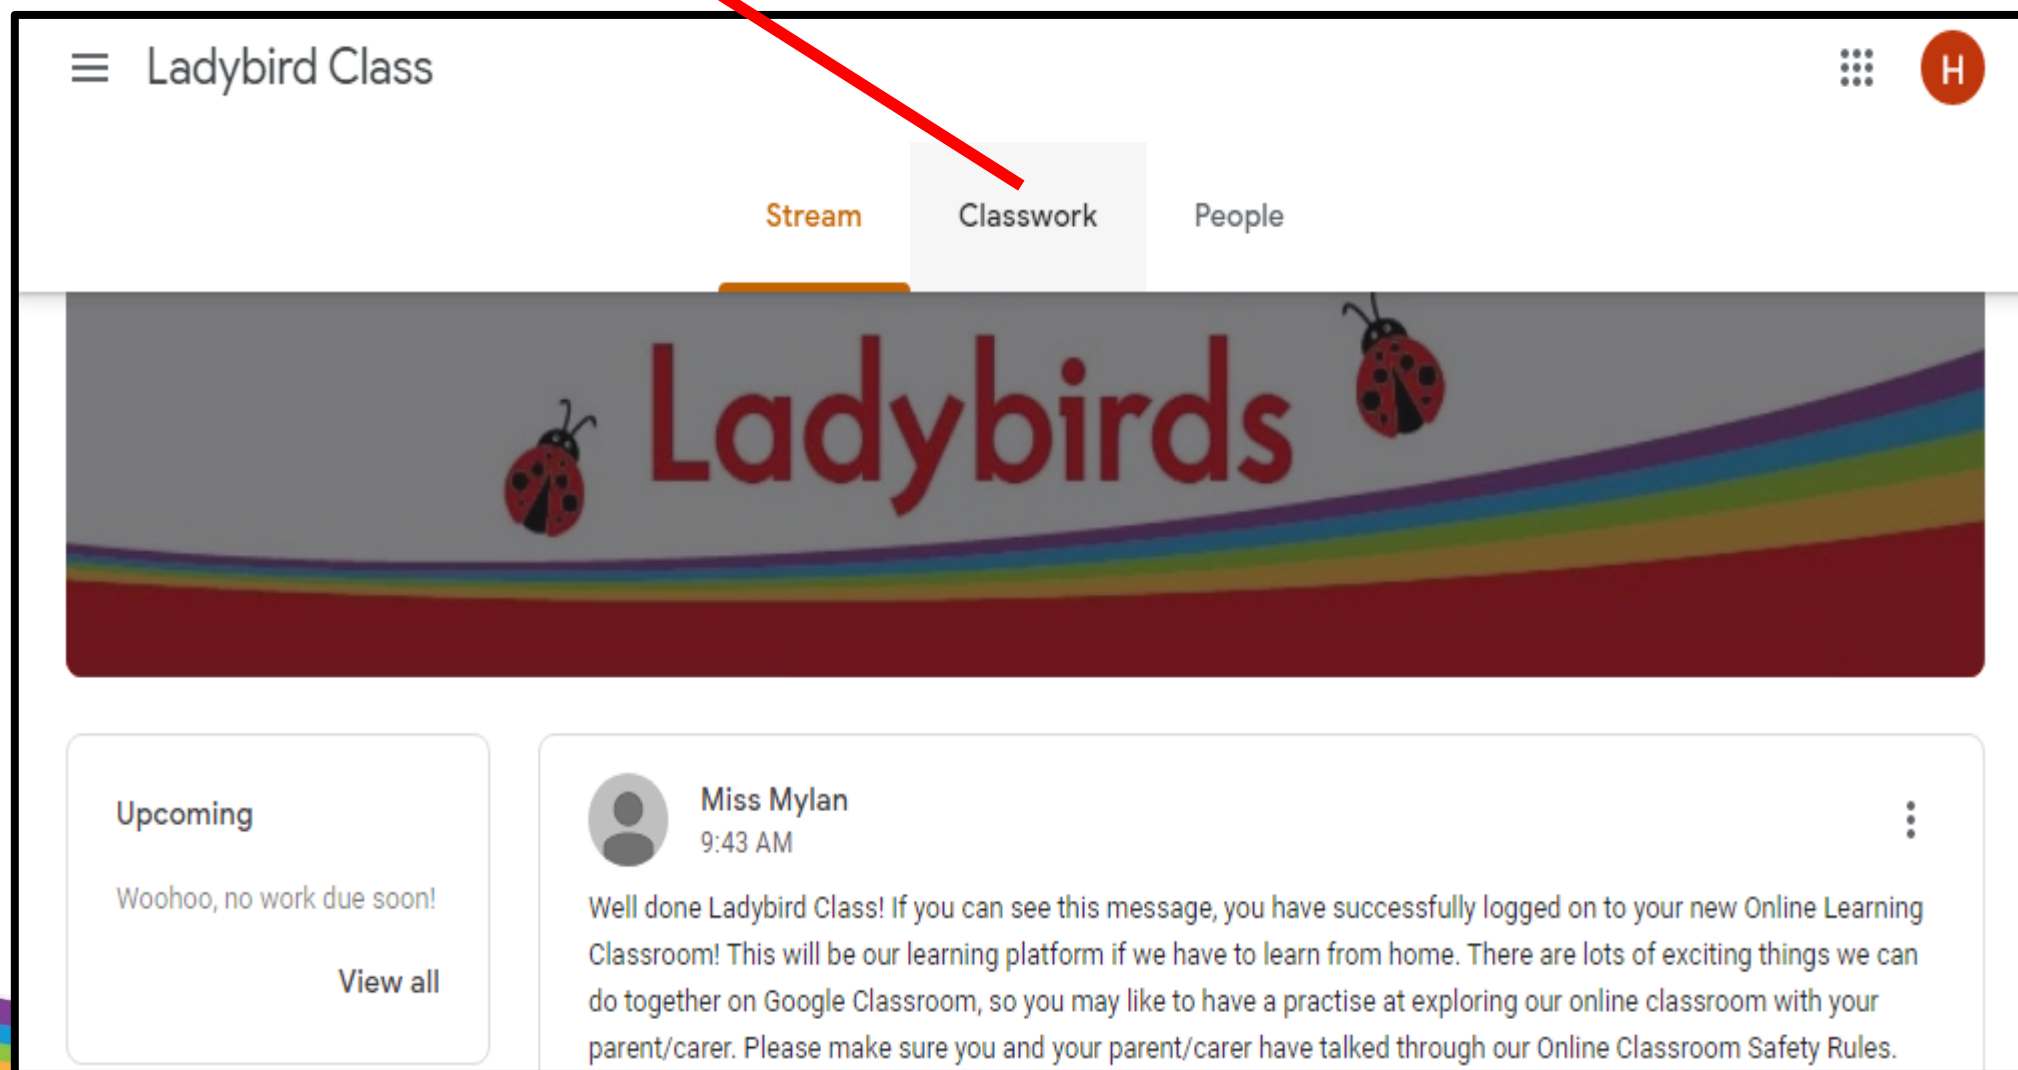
Ladybird Class

H

Stream
Classwork
People

Ladybirds

Upcoming

Woohoo, no work due soon!

View all

Miss Mylan
9:43 AM

Well done Ladybird Class! If you can see this message, you have successfully logged on to your new Online Learning Classroom! This will be our learning platform if we have to learn from home. There are lots of exciting things we can do together on Google Classroom, so you may like to have a practise at exploring our online classroom with your parent/carer. Please make sure you and your parent/carer have talked through our Online Classroom Safety Rules.